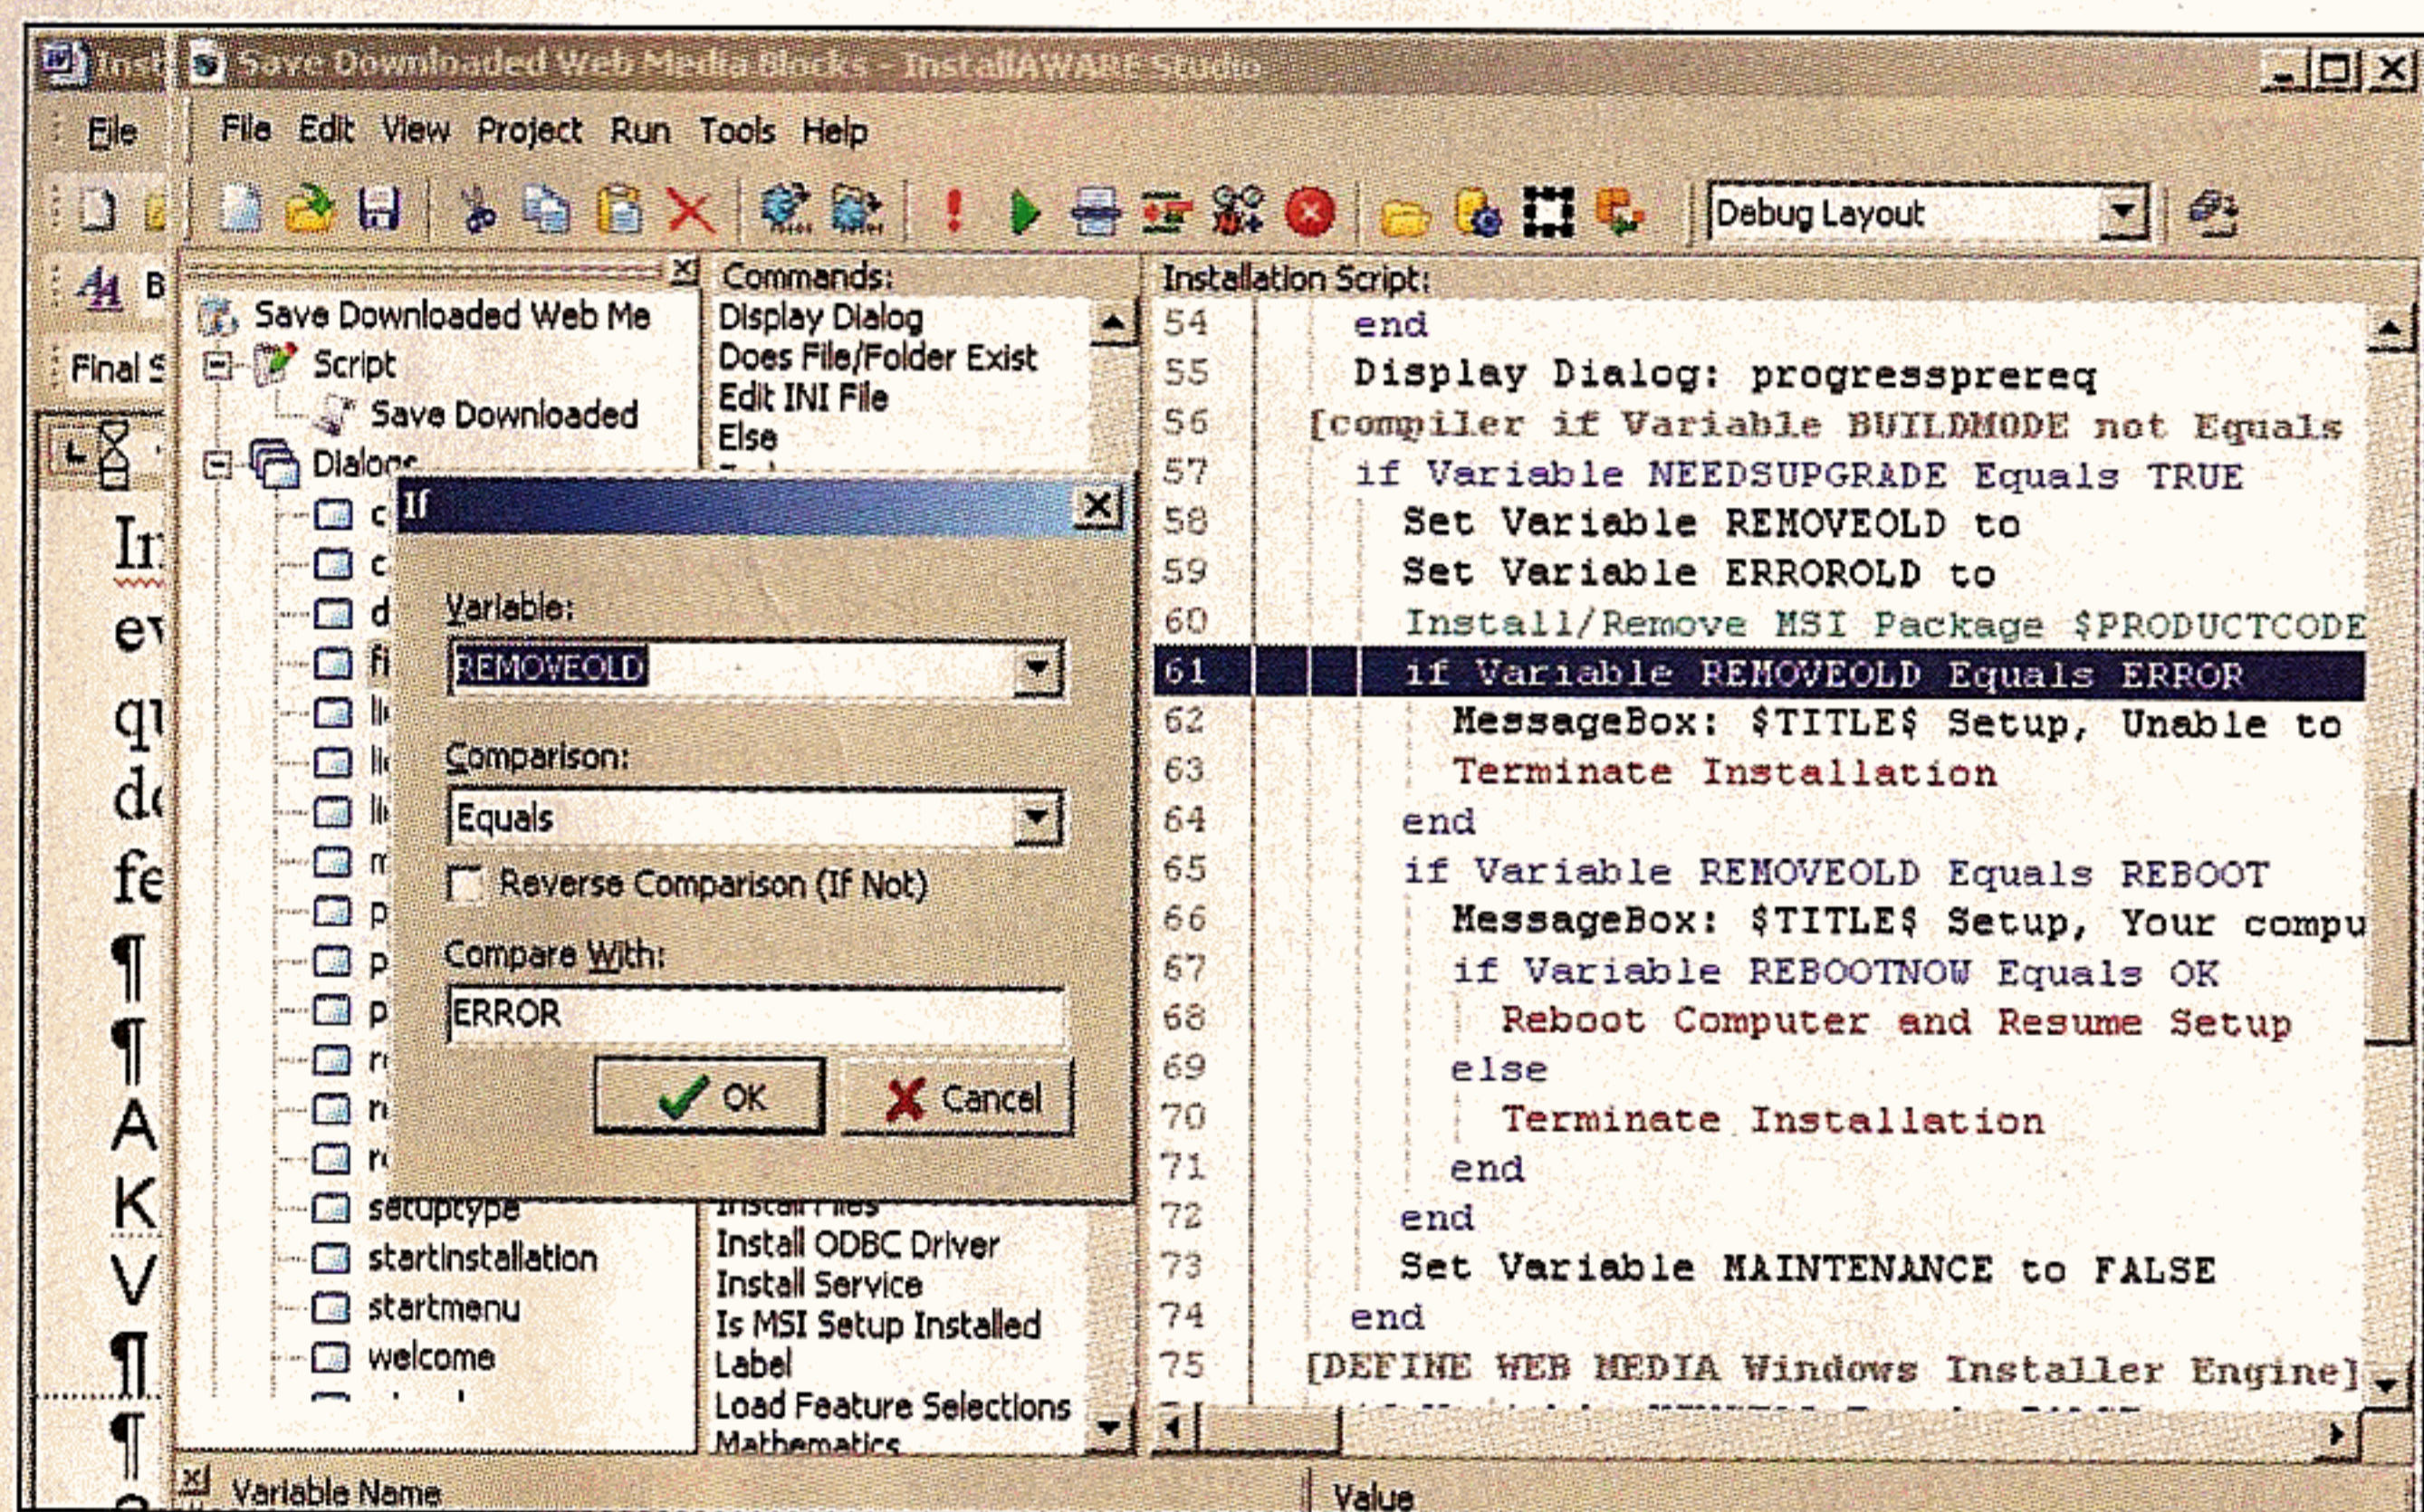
Inst Save Downloaded Web Media Blocks - InstallAWARE Studio

File

File Edit View Project Run Tools Help

Debug Layout

Final S

Save Downloaded Web Me
Script
Save Downloaded
Dialogs
setuptype
startinstallation
startmenu
welcome

Commands:
Display Dialog
Does File/Folder Exist
Edit INI File
Else
Install Files
Install ODBC Driver
Install Service
Is MSI Setup Installed
Label
Load Feature Selections
Mathematics

If

Variable:
REMOVEOLD

Comparison:
Equals

Reverse Comparison (If Not)

Compare With:
ERROR

OK
Cancel

Installation Script:
54 end
55 Display Dialog: progressprereq
56 [compiler if Variable BUILDMODE not Equals
57 if Variable NEEDSUPGRADE Equals TRUE
58 Set Variable REMOVEOLD to
59 Set Variable ERROROLD to
60 Install/Remove MSI Package $PRODUCTCODE
61 if Variable REMOVEOLD Equals ERROR
62 MessageBox: $TITLE$ Setup, Unable to
63 Terminate Installation
64 end
65 if Variable REMOVEOLD Equals REBOOT
66 MessageBox: $TITLE$ Setup, Your compu
67 if Variable REBOOTNOW Equals OK
68 Reboot Computer and Resume Setup
69 else
70 Terminate Installation
71 end
72 end
73 Set Variable MAINTENANCE to FALSE
74 end
75 [DEFINE WEB MEDIA Windows Installer Engine]

Variable Name
Value